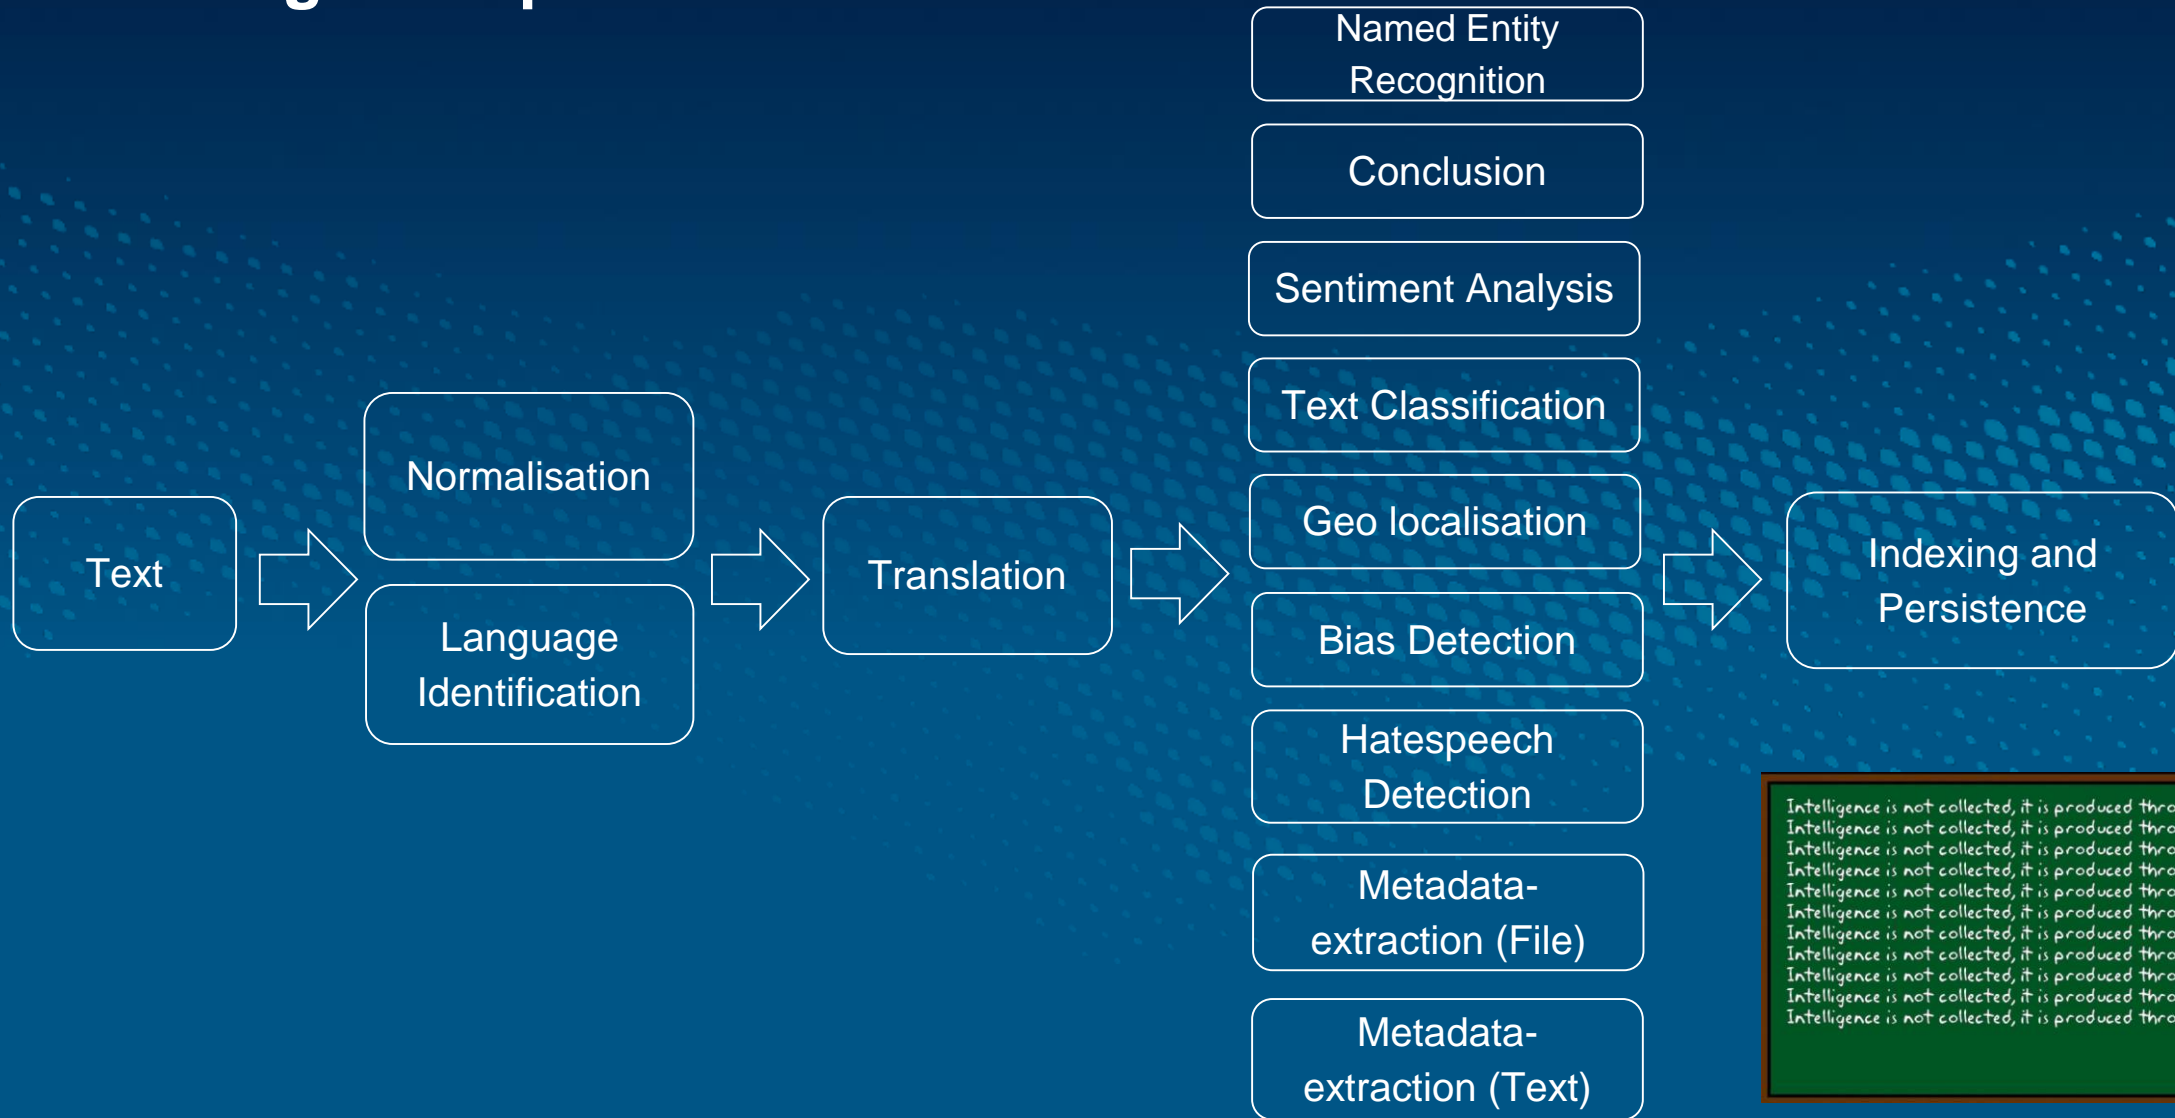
Text

Normalisation

Language Identification

Translation

Named Entity Recognition

Conclusion

Sentiment Analysis

Text Classification

Geo localisation

Bias Detection

Hatespeech Detection

Metadata-extraction (File)

Metadata-extraction (Text)

Indexing and Persistence

Intelligence is not collected, it is produced thro
Intelligence is not collected, it is produced thro
Intelligence is not collected, it is produced thro
Intelligence is not collected, it is produced thro
Intelligence is not collected, it is produced thro
Intelligence is not collected, it is produced thro
Intelligence is not collected, it is produced thro
Intelligence is not collected, it is produced thro
Intelligence is not collected, it is produced thro
Intelligence is not collected, it is produced thro
Intelligence is not collected, it is produced thro